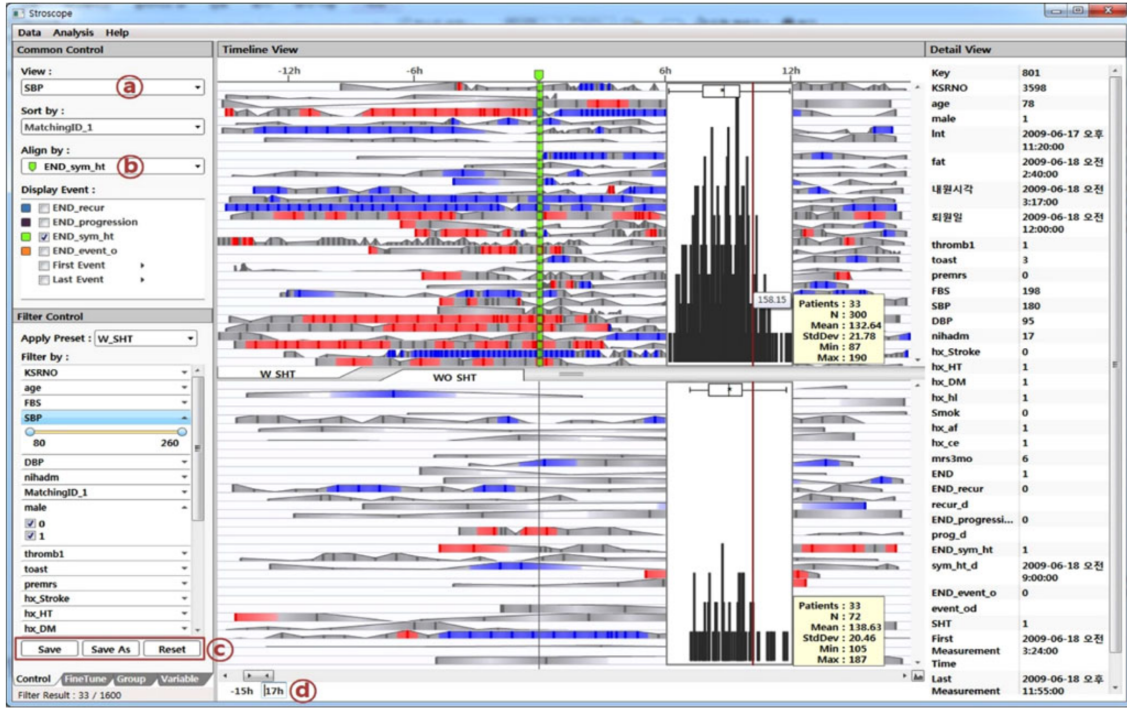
Stroscope

Data Analysis Help

Common Control

View :
SBP
a

Sort by :
MatchingID_1

Align by :
END_sym_ht
b

Display Event :
END_recur
END_progression
END_sym_ht
END_event_o
First Event
Last Event

Filter Control

Apply Preset : W_SHT

Filter by :
KSRNO
age
FBS
SBP
80 260
DBP
nihadm
MatchingID_1
male
0
1
thromb1
toast
premrs
hx_Stroke
hx_HT
hx_DM

Save Save As Reset
c

Control FineTune Group Variable
Filter Result : 33 / 1600

Timeline View

-12h -6h 6h 12h

158.15

Patients : 33
N : 300
Mean : 132.64
StdDev : 21.78
Min : 87
Max : 190

W_SHT WO_SHT

Patients : 33
N : 72
Mean : 138.63
StdDev : 20.46
Min : 105
Max : 187

-15h 17h
d

Detail View

| | |
|---|---|
| Key | 801 |
| KSRNO | 3598 |
| age | 78 |
| male | 1 |
| lnt | 2009-06-17 오후 11:20:00 |
| fat | 2009-06-18 오전 2:40:00 |
| 내원시각 | 2009-06-18 오전 3:17:00 |
| 퇴원일 | 2009-06-18 오전 12:00:00 |
| thromb1 | 1 |
| toast | 3 |
| premrs | 0 |
| FBS | 198 |
| SBP | 180 |
| DBP | 95 |
| nihadm | 17 |
| hx_Stroke | 0 |
| hx_HT | 1 |
| hx_DM | 1 |
| hx_hl | 1 |
| Smok | 0 |
| hx_af | 1 |
| hx_ce | 1 |
| mrs3mo | 6 |
| END | 1 |
| END_recur | 0 |
| recur_d | |
| END_progressi... | 0 |
| prog_d | |
| END_sym_ht | 1 |
| sym_ht_d | 2009-06-18 오전 9:00:00 |
| END_event_o | 0 |
| event_od | |
| SHT | 1 |
| First Measurement Time | 2009-06-18 오전 3:24:00 |
| Last Measurement | 2009-06-18 오후 11:55:00 |